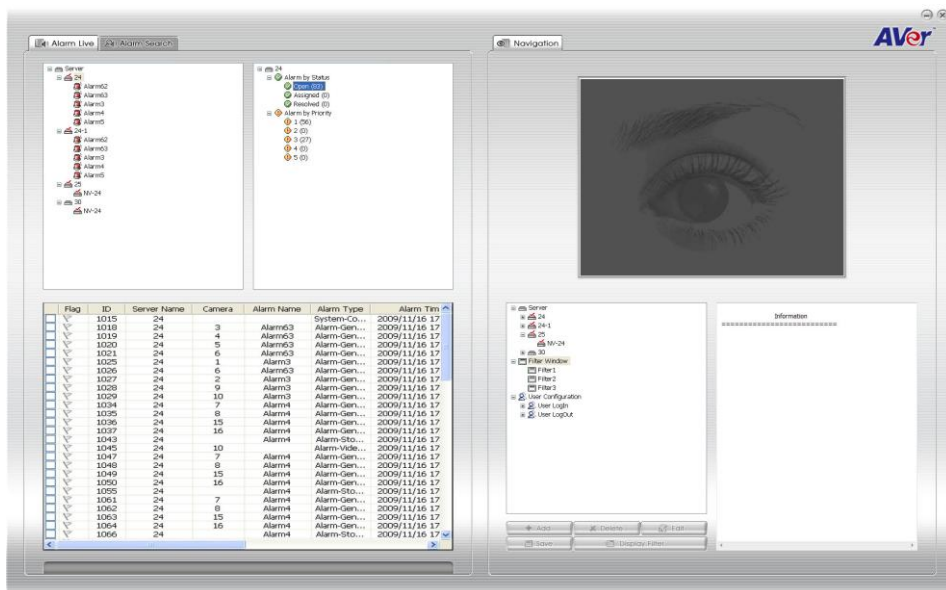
Alarm Live | Alarm Search

Navigation

AVer

Server
24
Alarm62
Alarm63
Alarm3
Alarm4
Alarm5
24-1
Alarm62
Alarm63
Alarm3
Alarm4
Alarm5
25
NV-24
30
NV-24

24
Alarm by Status
Open (83)
Assigned (0)
Resolved (0)
Alarm by Priority
1 (56)
2 (0)
3 (27)
4 (0)
5 (0)

| Flag | ID | Server Name | Camera | Alarm Name | Alarm Type | Alarm Tim |
|---|---|---|---|---|---|---|
| | 1015 | 24 | | | System-Co... | 2009/11/16 17 |
| | 1018 | 24 | 3 | Alarm63 | Alarm-Gen... | 2009/11/16 17 |
| | 1019 | 24 | 4 | Alarm63 | Alarm-Gen... | 2009/11/16 17 |
| | 1020 | 24 | 5 | Alarm63 | Alarm-Gen... | 2009/11/16 17 |
| | 1021 | 24 | 6 | Alarm63 | Alarm-Gen... | 2009/11/16 17 |
| | 1025 | 24 | 1 | Alarm3 | Alarm-Gen... | 2009/11/16 17 |
| | 1026 | 24 | 6 | Alarm63 | Alarm-Gen... | 2009/11/16 17 |
| | 1027 | 24 | 2 | Alarm3 | Alarm-Gen... | 2009/11/16 17 |
| | 1028 | 24 | 9 | Alarm3 | Alarm-Gen... | 2009/11/16 17 |
| | 1029 | 24 | 10 | Alarm3 | Alarm-Gen... | 2009/11/16 17 |
| | 1034 | 24 | 7 | Alarm4 | Alarm-Gen... | 2009/11/16 17 |
| | 1035 | 24 | 8 | Alarm4 | Alarm-Gen... | 2009/11/16 17 |
| | 1036 | 24 | 15 | Alarm4 | Alarm-Gen... | 2009/11/16 17 |
| | 1037 | 24 | 16 | Alarm4 | Alarm-Gen... | 2009/11/16 17 |
| | 1043 | 24 | | Alarm4 | Alarm-Sto... | 2009/11/16 17 |
| | 1045 | 24 | 10 | | Alarm-Vide... | 2009/11/16 17 |
| | 1047 | 24 | 7 | Alarm4 | Alarm-Gen... | 2009/11/16 17 |
| | 1048 | 24 | 8 | Alarm4 | Alarm-Gen... | 2009/11/16 17 |
| | 1049 | 24 | 15 | Alarm4 | Alarm-Gen... | 2009/11/16 17 |
| | 1050 | 24 | 16 | Alarm4 | Alarm-Gen... | 2009/11/16 17 |
| | 1055 | 24 | | Alarm4 | Alarm-Sto... | 2009/11/16 17 |
| | 1061 | 24 | 7 | Alarm4 | Alarm-Gen... | 2009/11/16 17 |
| | 1062 | 24 | 8 | Alarm4 | Alarm-Gen... | 2009/11/16 17 |
| | 1063 | 24 | 15 | Alarm4 | Alarm-Gen... | 2009/11/16 17 |
| | 1064 | 24 | 16 | Alarm4 | Alarm-Gen... | 2009/11/16 17 |
| | 1066 | 24 | | Alarm4 | Alarm-Sto... | 2009/11/16 17 |

Server
24
24-1
25
NV-24
30
Filter Window
Filter1
Filter2
Filter3
User Configuration
User LogIn
User LogOut

Information
============================

Add
Delete
Edit
Save
Display Filter